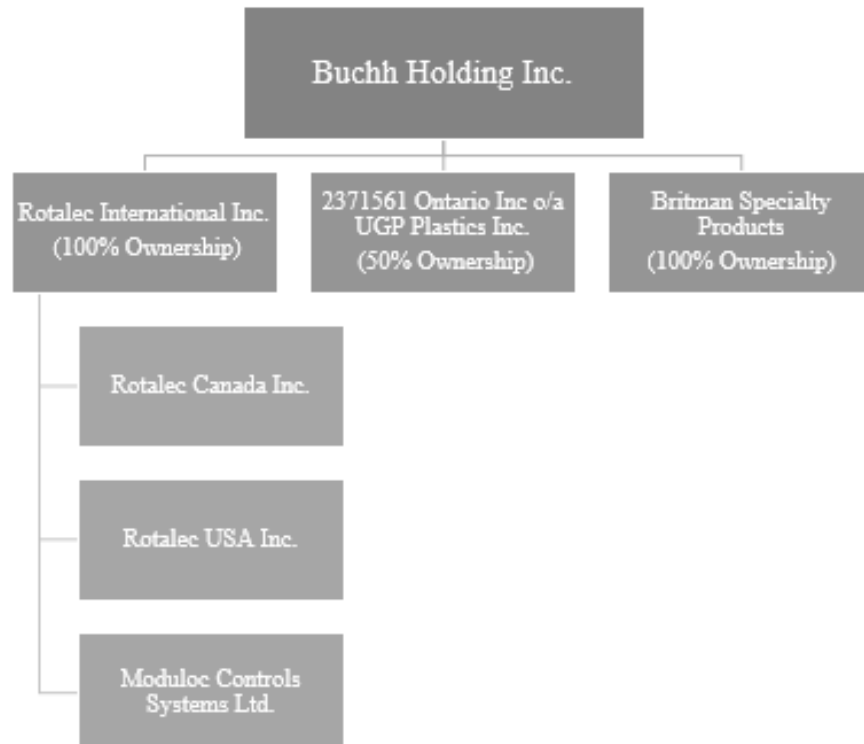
Buchh Holding Inc.

Rotalec International Inc. (100% Ownership)

2371561 Ontario Inc o/a UGP Plastics Inc. (50% Ownership)

Britman Specialty Products (100% Ownership)

Rotalec Canada Inc.

Rotalec USA Inc.

Moduloc Controls Systems Ltd.